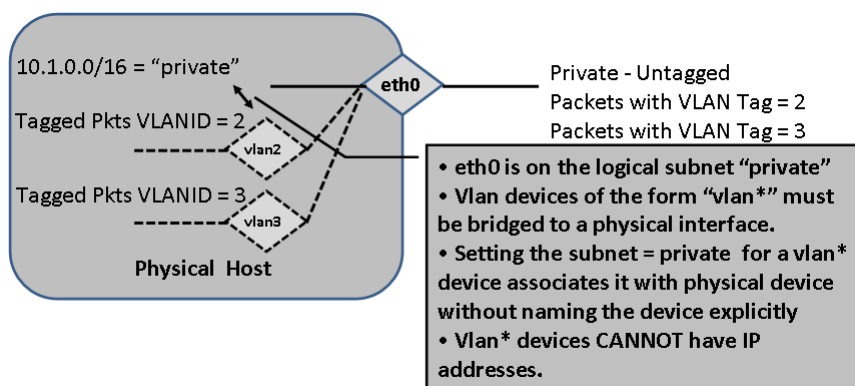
10.1.0.0/16 = “private”

Tagged Pkts VLANID = 2

vlan2

Tagged Pkts VLANID = 3

vlan3

Physical Host

eth0

Private - Untagged
Packets with VLAN Tag = 2
Packets with VLAN Tag = 3

• eth0 is on the logical subnet “private”
• Vlan devices of the form “vlan*” must be bridged to a physical interface.
• Setting the subnet = private for a vlan* device associates it with physical device without naming the device explicitly
• Vlan* devices CANNOT have IP addresses.